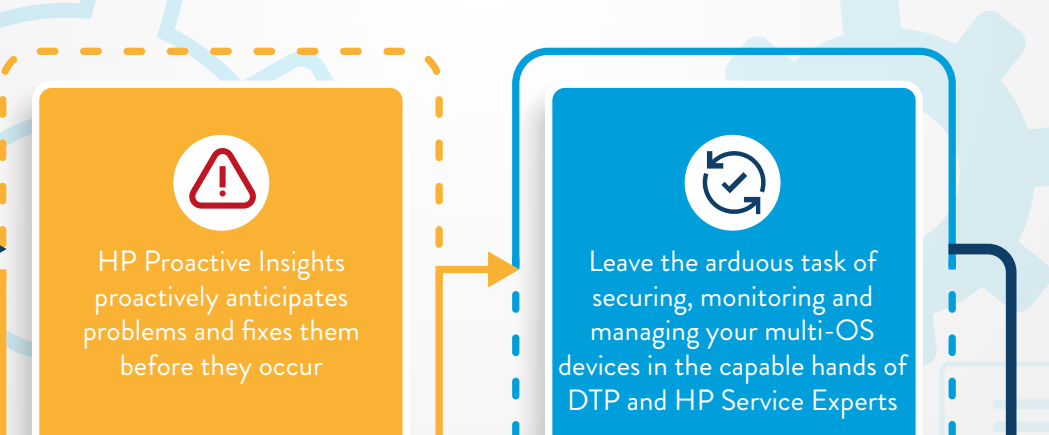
HP Proactive Insights proactively anticipates problems and fixes them before they occur

Leave the arduous task of securing, monitoring and managing your multi-OS devices in the capable hands of DTP and HP Service Experts